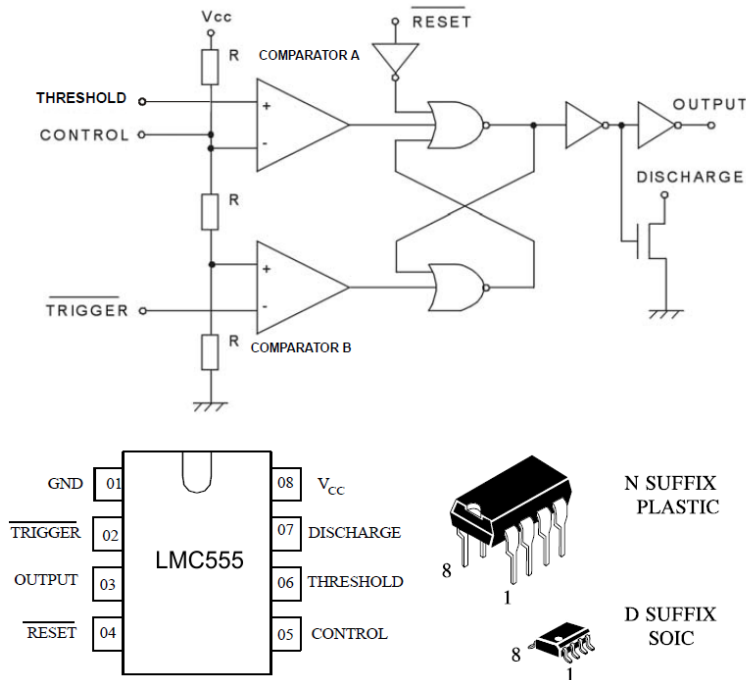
Vcc

$\overline{\text{RESET}}$

R

COMPARATOR A

THRESHOLD

+

CONTROL

-

OUTPUT

DISCHARGE

R

+

$\overline{\text{TRIGGER}}$

-

R

COMPARATOR B

GND 01

$\overline{\text{TRIGGER}}$ 02

OUTPUT 03

$\overline{\text{RESET}}$ 04

LMC555

08 $V_{CC}$

07 DISCHARGE

06 THRESHOLD

05 CONTROL

8

1

N SUFFIX PLASTIC

8

1

D SUFFIX SOIC